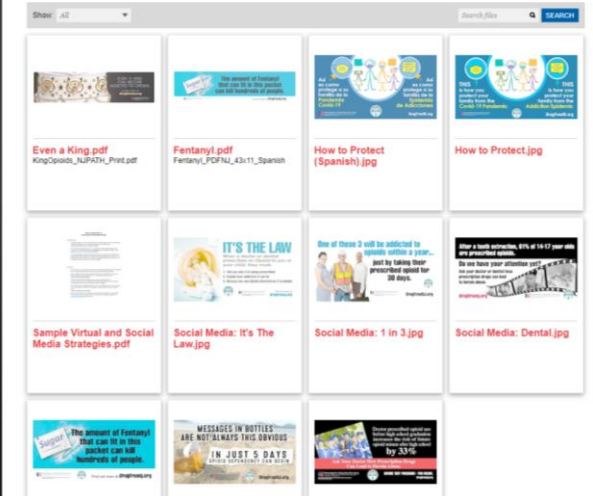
Show: All

Search files

SEARCH

The amount of Fentanyl that can fit in this packet can kill hundreds of people.

Así es como proteges a tu familia de la Pandemia Covid-19

Así es como proteges a tu familia de la Epidemia de Adicciones

THIS is how you protect your family from the Covid-19 Pandemic

THIS is how you protect your family from the Addiction Epidemic

Even a King.pdf
KingOpioids_NJPATH_Print.pdf

Fentanyl.pdf
Fentanyl_PDFNJ_43x11_Spanish

How to Protect (Spanish).jpg

How to Protect.jpg

IT'S THE LAW

One of these 3 will be addicted to opioids within a year... just by taking their prescribed opioid for 30 days.

After a tooth extraction, 61% of 14-17 year olds are prescribed opioids.

Do we have your attention yet?

Sample Virtual and Social Media Strategies.pdf

Social Media: It's The Law.jpg

Social Media: 1 in 3.jpg

Social Media: Dental.jpg

Sugar

The amount of Fentanyl that can fit in this packet can kill hundreds of people.

MESSAGES IN BOTTLES ARE NOT ALWAYS THIS OBVIOUS

IN JUST 5 DAYS OPIOID DEPENDENCY CAN BEGIN

by 33%